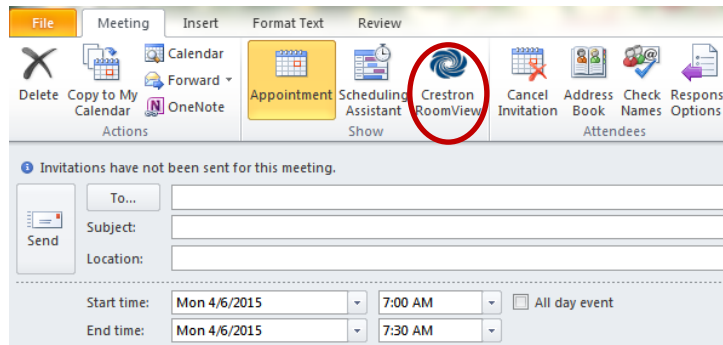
File Meeting Insert Format Text Review

Delete Copy to My Calendar Calendar Forward OneNote
Actions

Appointment Scheduling Assistant Crestron RoomView
Show

Cancel Invitation Address Book Check Names Respons Options
Attendees

Invitations have not been sent for this meeting.

Send

To...

Subject:

Location:

Start time: Mon 4/6/2015 7:00 AM All day event

End time: Mon 4/6/2015 7:30 AM